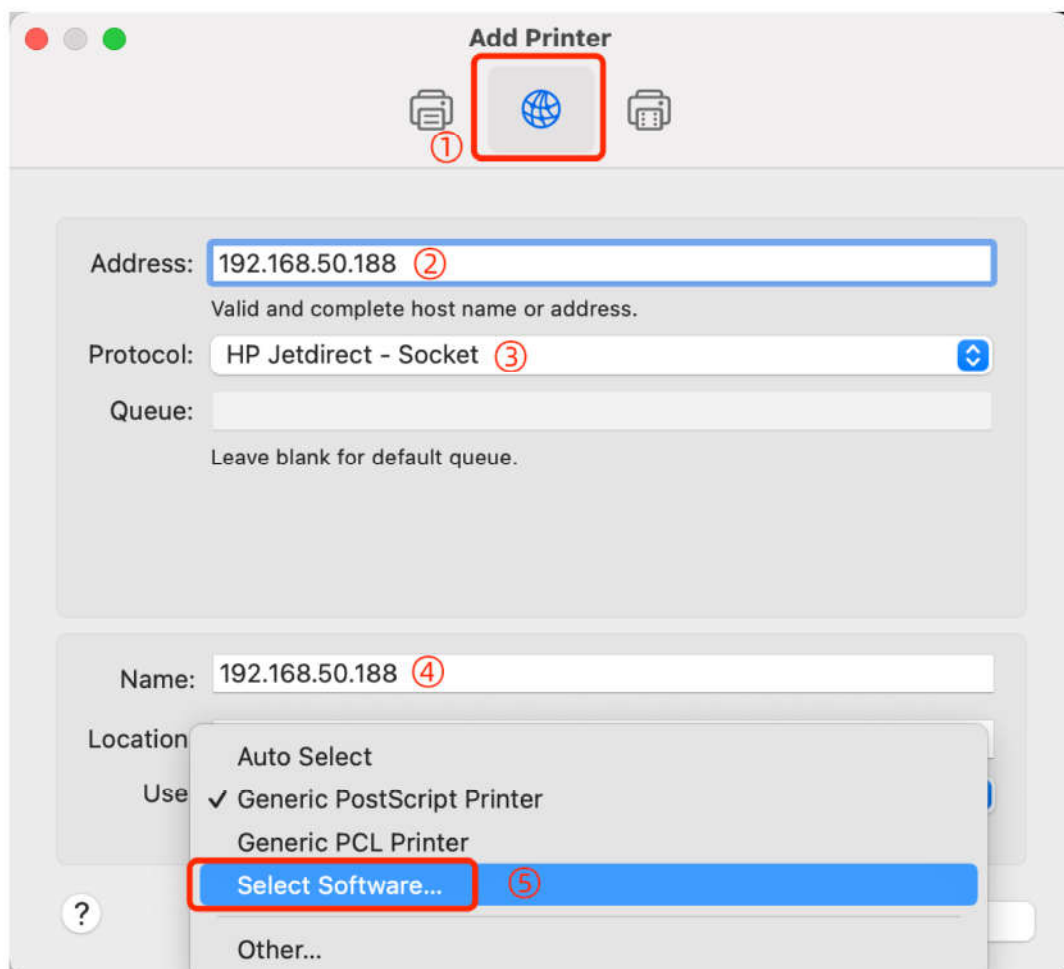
Add Printer

①

Address: 192.168.50.188 ②

Valid and complete host name or address.

Protocol: HP Jetdirect - Socket ③

Queue:

Leave blank for default queue.

Name: 192.168.50.188 ④

Location

Use

Auto Select

✓ Generic PostScript Printer

Generic PCL Printer

Select Software... ⑤

Other...

?